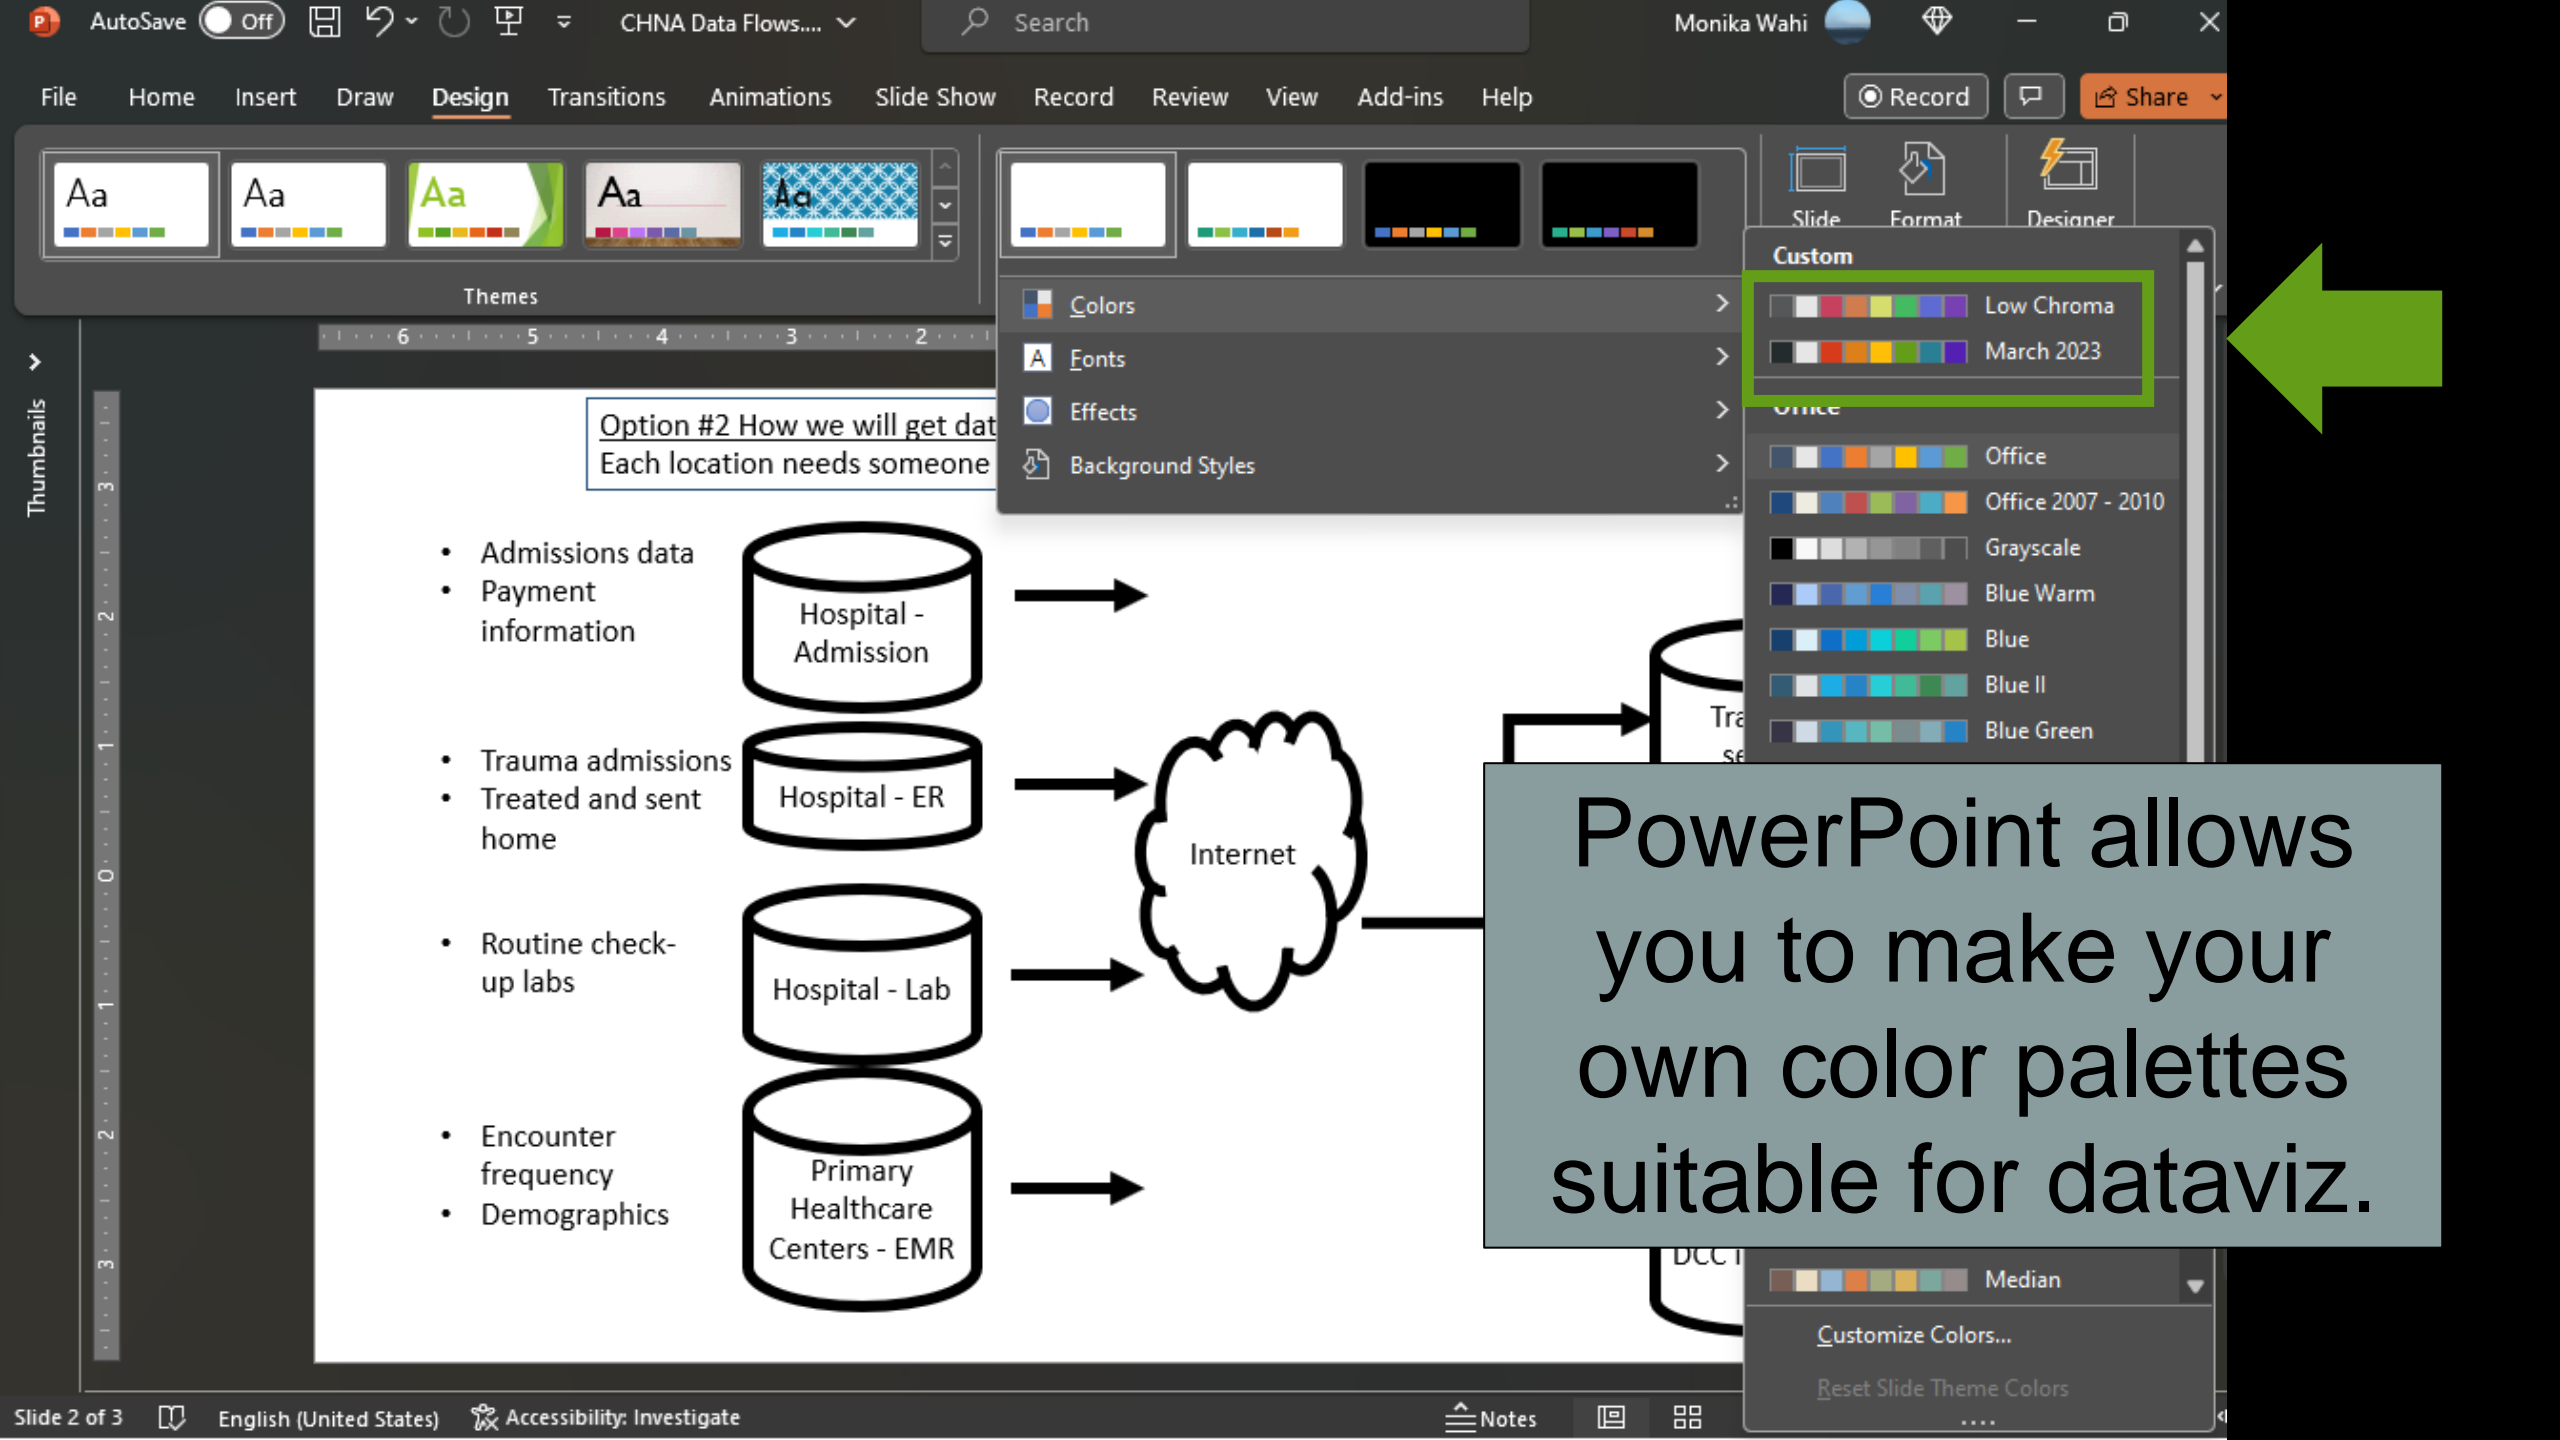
AutoSave Off CHNA Data Flows... Search Monika Wahi

File Home Insert Draw Design Transitions Animations Slide Show Record Review View Add-ins Help Record Share

Aa Aa Aa Aa Aa

Themes

Slide Format Designer

Colors
Fonts
Effects
Background Styles

Custom
Low Chroma
March 2023
Office
Office
Office 2007 - 2010
Grayscale
Blue Warm
Blue
Blue II
Blue Green
Median
Customize Colors...
Reset Slide Theme Colors

Thumbnails

Option #2 How we will get dat
Each location needs someone

- Admissions data
- Payment information

Hospital - Admission

- Trauma admissions
- Treated and sent home

Hospital - ER

- Routine check-up labs

Hospital - Lab

- Encounter frequency
- Demographics

Primary Healthcare Centers - EMR

Internet

Tra
se

DCC

PowerPoint allows you to make your own color palettes suitable for dataviz.

Slide 2 of 3 English (United States) Accessibility: Investigate Notes